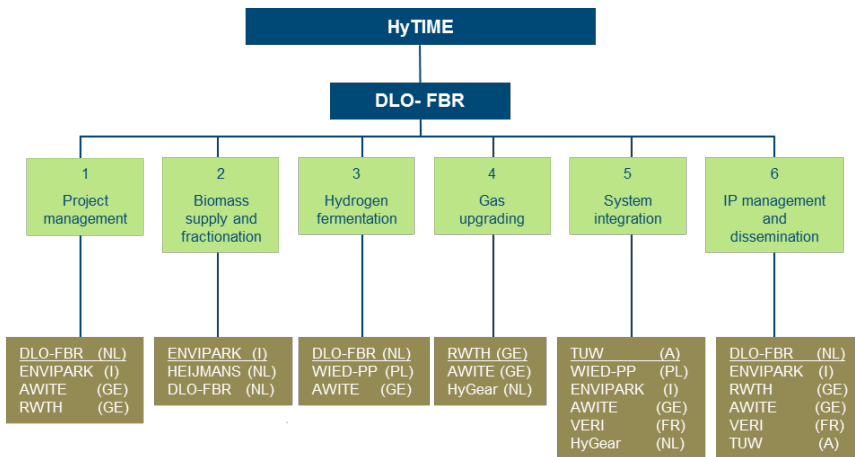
HyTIME

DLO- FBR

1
Project management

2
Biomass supply and fractionation

3
Hydrogen fermentation

4
Gas upgrading

5
System integration

6
IP management and dissemination

DLO-FBR (NL)
ENVIPARK (I)
AWITE (GE)
RWTH (GE)

ENVIPARK (I)
HEIJMANS (NL)
DLO-FBR (NL)

DLO-FBR (NL)
WIED-PP (PL)
AWITE (GE)

RWTH (GE)
AWITE (GE)
HyGear (NL)

TUW (A)
WIED-PP (PL)
ENVIPARK (I)
AWITE (GE)
VERI (FR)
HyGear (NL)

DLO-FBR (NL)
ENVIPARK (I)
RWTH (GE)
AWITE (GE)
VERI (FR)
TUW (A)